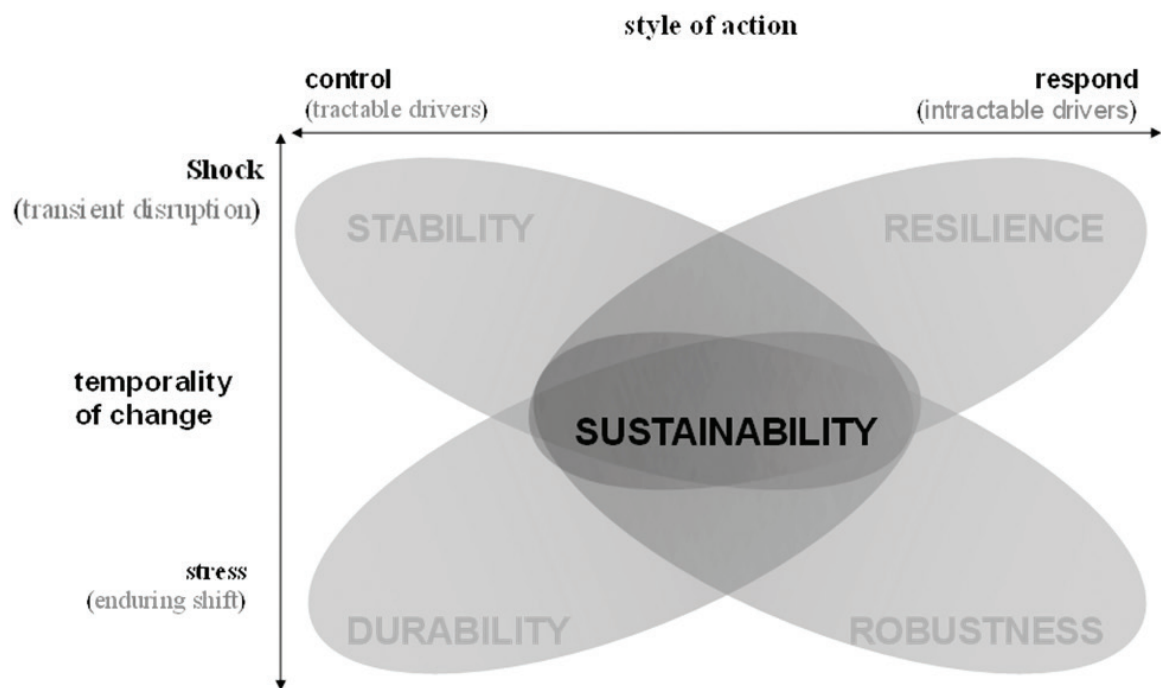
style of action

control
(tractable drivers)

respond
(intractable drivers)

Shock
(transient disruption)

STABILITY

RESILIENCE

temporality of change

SUSTAINABILITY

stress
(enduring shift)

DURABILITY

ROBUSTNESS